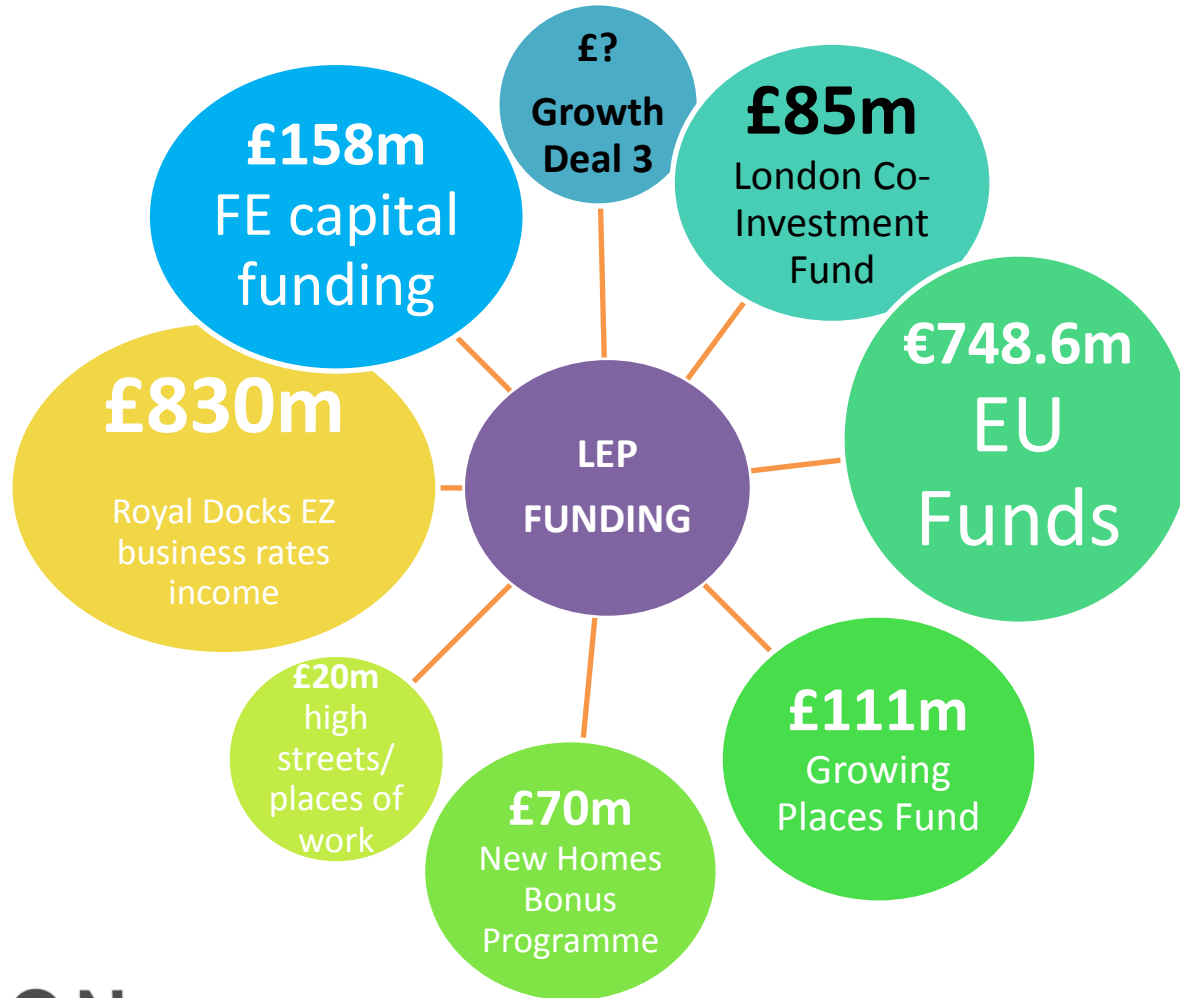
£?
Growth Deal 3

£85m
London Co-Investment Fund

£158m
FE capital funding

€748.6m
EU Funds

£830m
Royal Docks EZ business rates income

LEP FUNDING

£20m
high streets/ places of work

£70m
New Homes Bonus Programme

£111m
Growing Places Fund